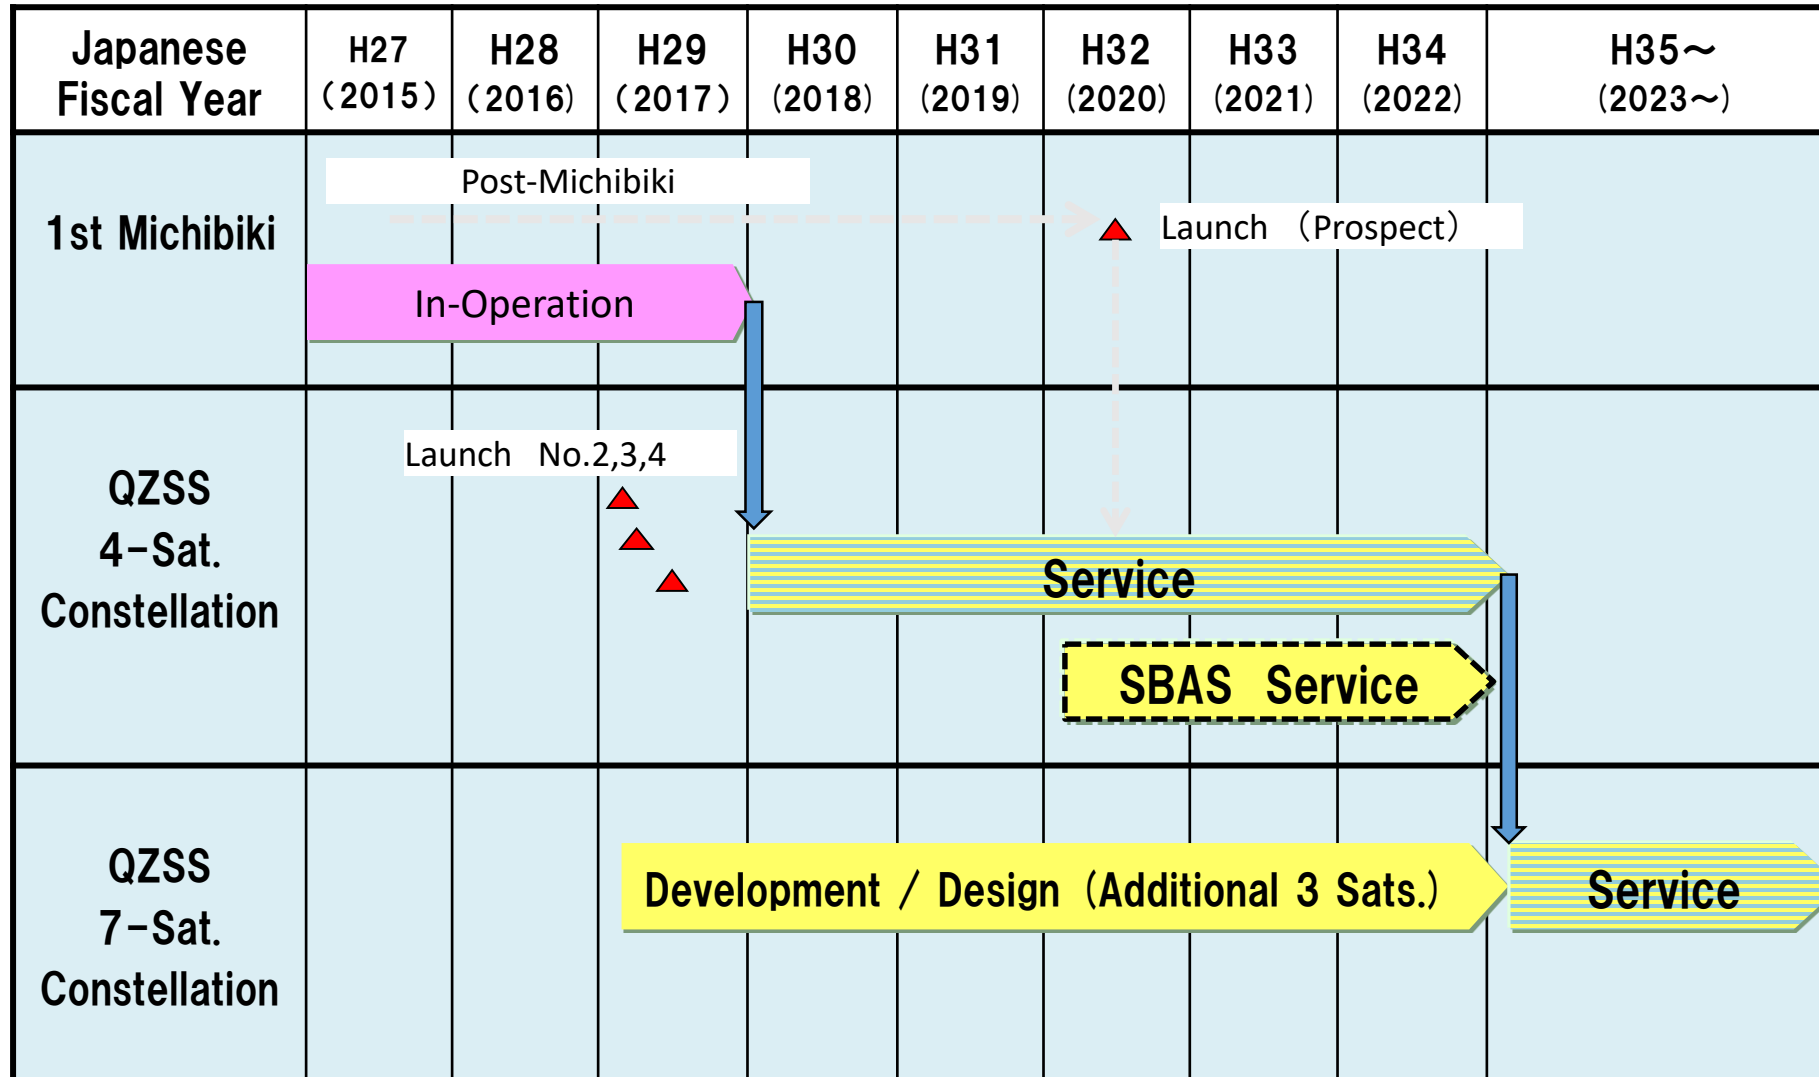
| Japanese Fiscal Year | H27 (2015) | H28 (2016) | H29 (2017) | H30 (2018) | H31 (2019) | H32 (2020) | H33 (2021) | H34 (2022) | H35～ (2023～) |
|---|---|---|---|---|---|---|---|---|---|
| 1st Michibiki | | | | | | | | | |
| QZSS 4-Sat. Constellation | | | | | | | | | |
| QZSS 7-Sat. Constellation | | | | | | | | | |

Post-Michibiki

Launch （Prospect）

In-Operation

Launch No.2,3,4

Service

SBAS Service

Development / Design（Additional 3 Sats.）

Service